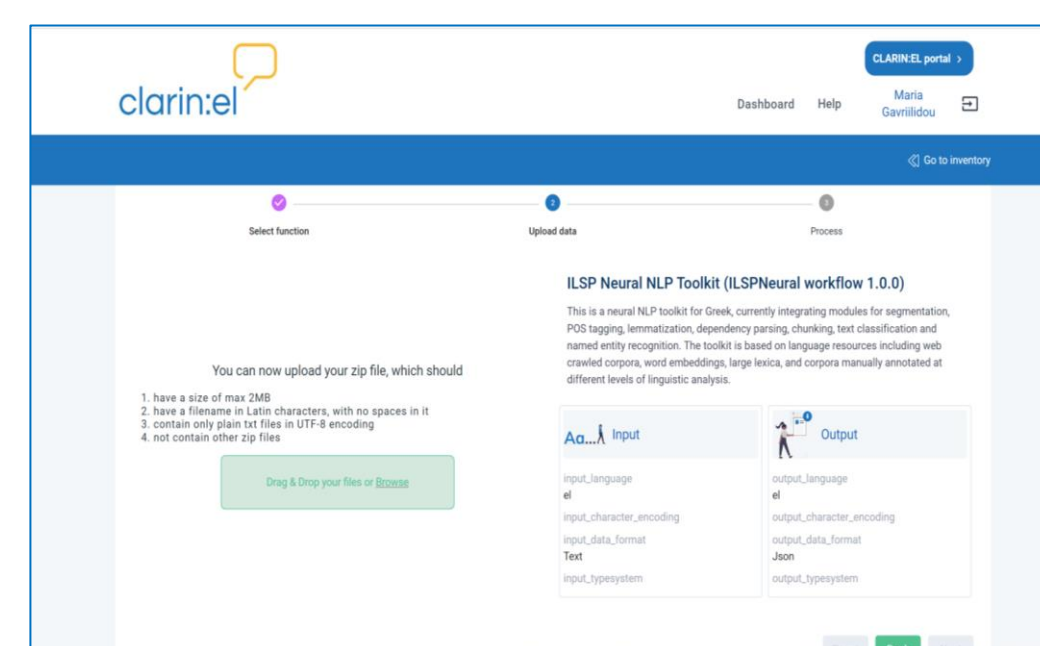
clarin:el

CLARIN:EL portal >

Dashboard Help Maria Gavriilidou

Go to inventory

Select function

2

Upload data

3

Process

You can now upload your zip file, which should

1. have a size of max 2MB
2. have a filename in Latin characters, with no spaces in it
3. contain only plain txt files in UTF-8 encoding
4. not contain other zip files

Drag & Drop your files or Browse

ILSP Neural NLP Toolkit (ILSPNeural workflow 1.0.0)

This is a neural NLP toolkit for Greek, currently integrating modules for segmentation, POS tagging, lemmatization, dependency parsing, chunking, text classification and named entity recognition. The toolkit is based on language resources including web crawled corpora, word embeddings, large lexica, and corpora manually annotated at different levels of linguistic analysis.

| Aa... Input | Output |
|---|---|
| input_language | output_language |
| el | el |
| input_character_encoding | output_character_encoding |
| input_data_format | output_data_format |
| Text | Json |
| input_typesystem | output_typesystem |